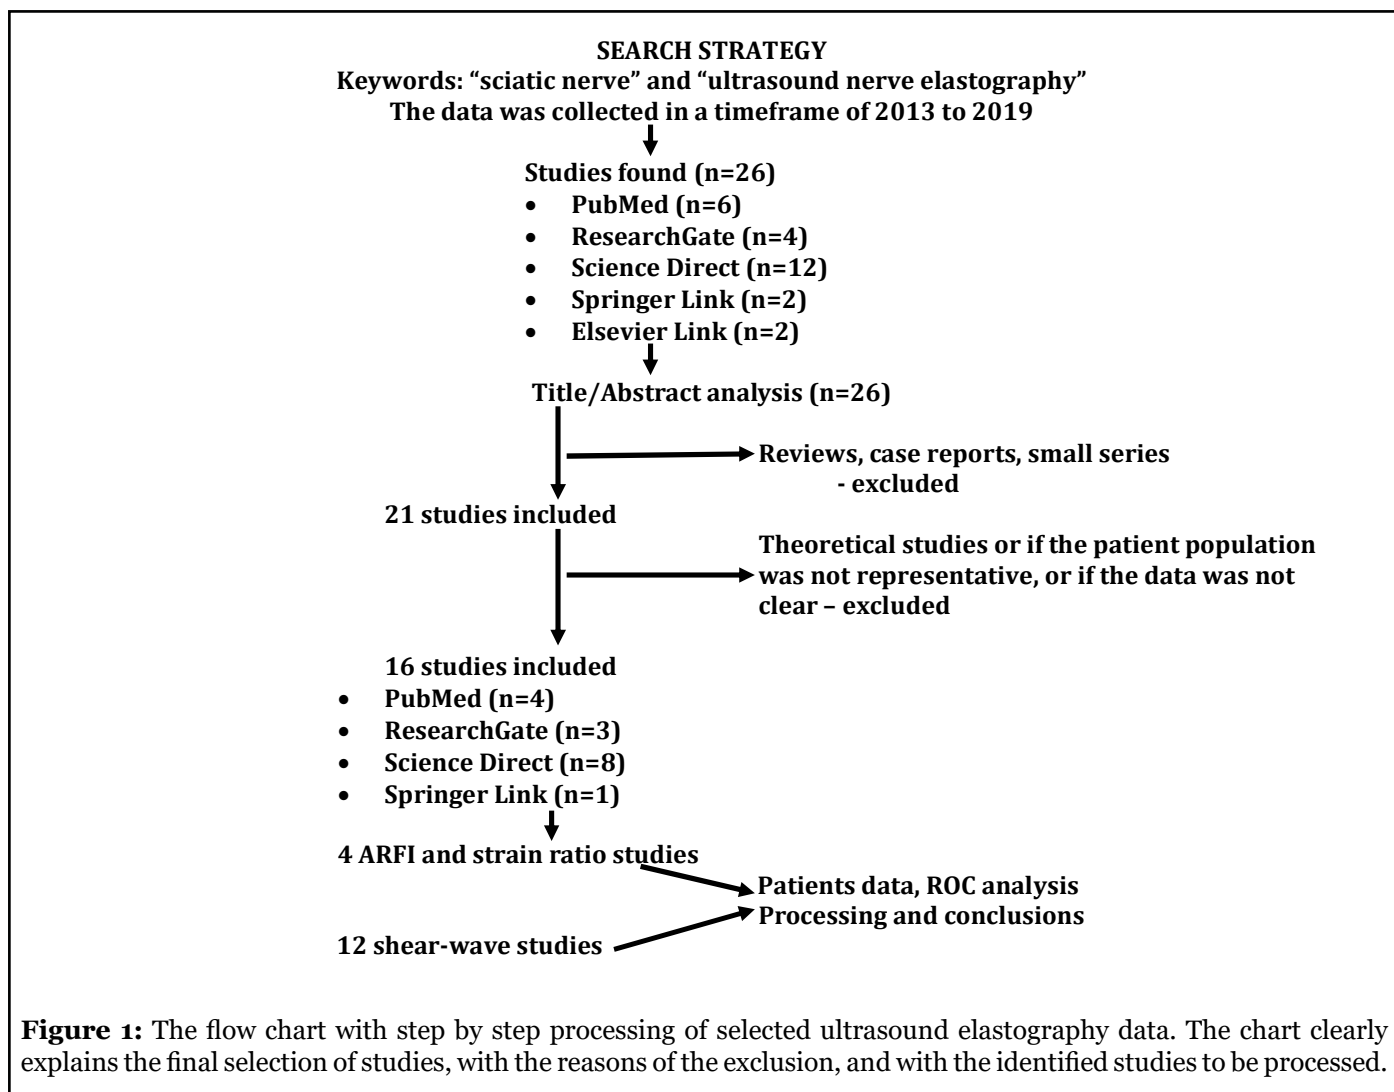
SEARCH STRATEGY
Keywords: “sciatic nerve” and “ultrasound nerve elastography”
The data was collected in a timeframe of 2013 to 2019

Studies found (n=26)
- PubMed (n=6)
- ResearchGate (n=4)
- Science Direct (n=12)
- Springer Link (n=2)
- Elsevier Link (n=2)

Title/Abstract analysis (n=26)

Reviews, case reports, small series - excluded

21 studies included

Theoretical studies or if the patient population was not representative, or if the data was not clear – excluded

16 studies included
- PubMed (n=4)
- ResearchGate (n=3)
- Science Direct (n=8)
- Springer Link (n=1)

4 ARFI and strain ratio studies

Patients data, ROC analysis
Processing and conclusions

12 shear-wave studies

**Figure 1:** The flow chart with step by step processing of selected ultrasound elastography data. The chart clearly explains the final selection of studies, with the reasons of the exclusion, and with the identified studies to be processed.